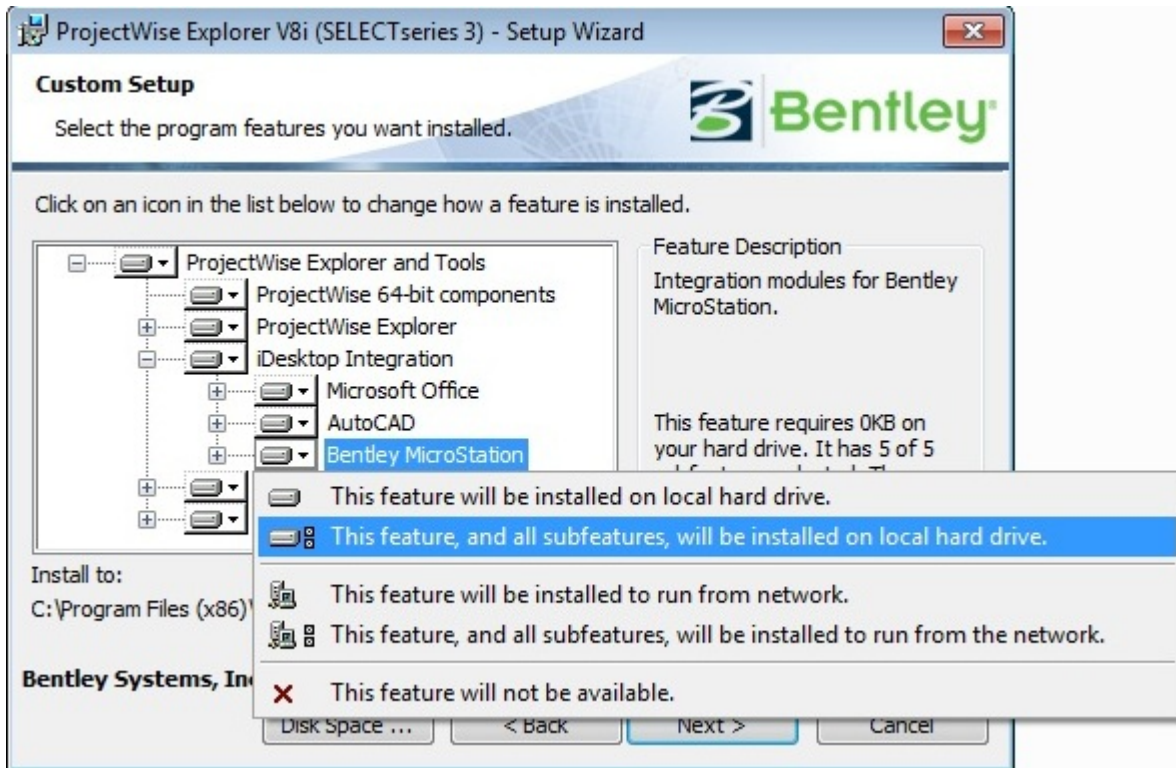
ProjectWise Explorer V8i (SELECTseries 3) - Setup Wizard

Custom Setup

Select the program features you want installed.

Bentley

Click on an icon in the list below to change how a feature is installed.

ProjectWise Explorer and Tools
ProjectWise 64-bit components
ProjectWise Explorer
iDesktop Integration
Microsoft Office
AutoCAD
Bentley MicroStation

Feature Description
Integration modules for Bentley MicroStation.

This feature requires 0KB on your hard drive. It has 5 of 5 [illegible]

This feature will be installed on local hard drive.
This feature, and all subfeatures, will be installed on local hard drive.
This feature will be installed to run from network.
This feature, and all subfeatures, will be installed to run from the network.
This feature will not be available.

Install to:
C:\Program Files (x86)\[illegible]

Bentley Systems, In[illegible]

Disk Space ...
< Back
Next >
Cancel